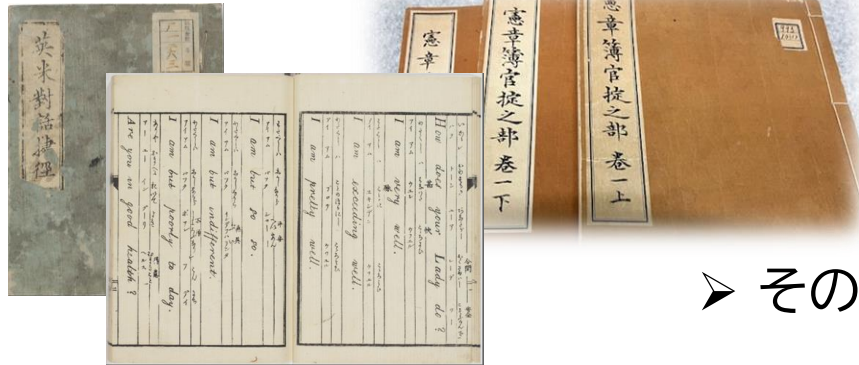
英米對話捷徑

How does your Lady do?

I am very well.

I am exceeding well.

I am pretty well.

I am but so so.

I am but indifferent.

I am but poorly to day.

Are you in good health?

憲章簿官掟之部 巻一下

憲章簿官掟之部 巻一上

➢ その